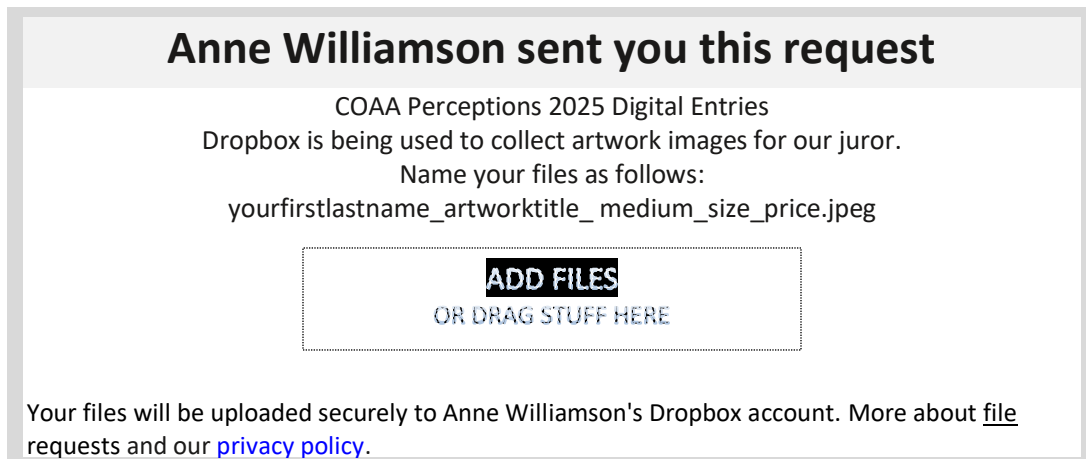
Anne Williamson sent you this request

COAA Perceptions 2025 Digital Entries
Dropbox is being used to collect artwork images for our juror.
Name your files as follows:
yourfirstlastname_artworktitle_ medium_size_price.jpeg

ADD FILES
OR DRAG STUFF HERE

Your files will be uploaded securely to Anne Williamson's Dropbox account. More about file requests and our privacy policy.